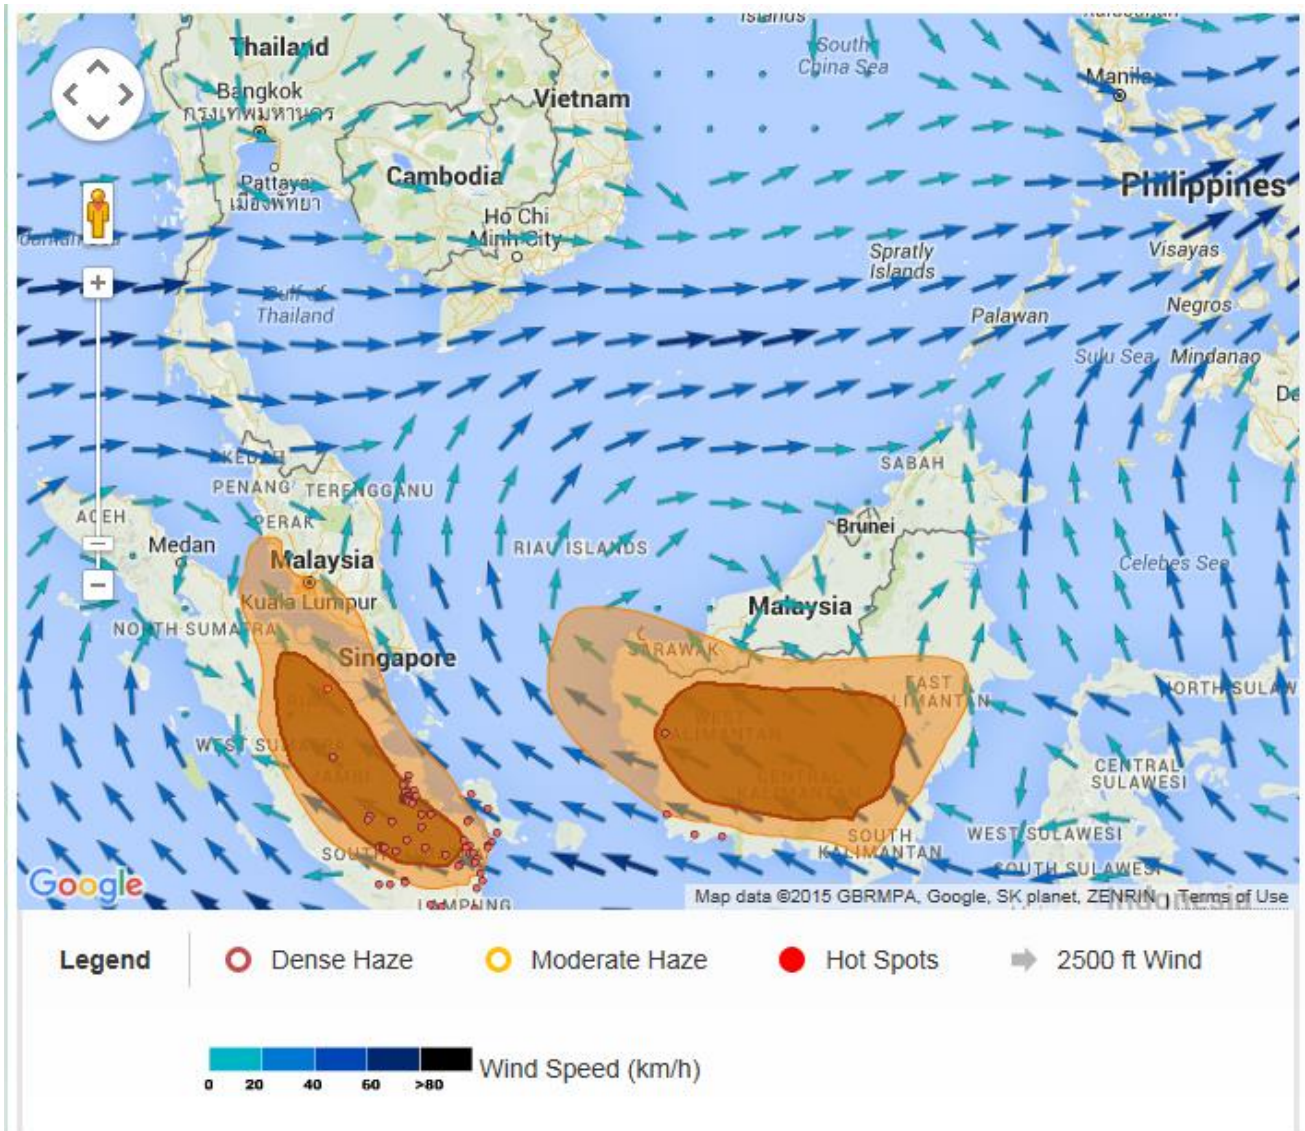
Islands

South China Sea

Thailand

Bangkok กรุงเทพมหานคร

Vietnam

Manila

Cambodia

Pattaya เมืองพัทยา

Philippines

Ho Chi Minh City

Spratly Islands

Visayas

Gulf of Thailand

Palawan

Negros

Sulu Sea

Mindanao

KEDAH

SABAH

PENANG

TERENGGANU

ACEH

PERAK

Brunei

Medan

Malaysia

RIAU ISLANDS

Celebes Sea

Kuala Lumpur

Malaysia

NORTH SUMATRA

SARAWAK

Singapore

EAST KALIMANTAN

NORTH SULAW

WEST SUMATRA

WEST KALIMANTAN

JAMBI

CENTRAL KALIMANTAN

CENTRAL SULAWESI

SOUTH KALIMANTAN

WEST SULAWESI

SOUTH

SOUTH SULAWESI

LAMPUNG

Google

Map data ©2015 GBRMPA, Google, SK planet, ZENRIN Terms of Use

Legend

Dense Haze

Moderate Haze

Hot Spots

2500 ft Wind

0 20 40 60 >80

Wind Speed (km/h)